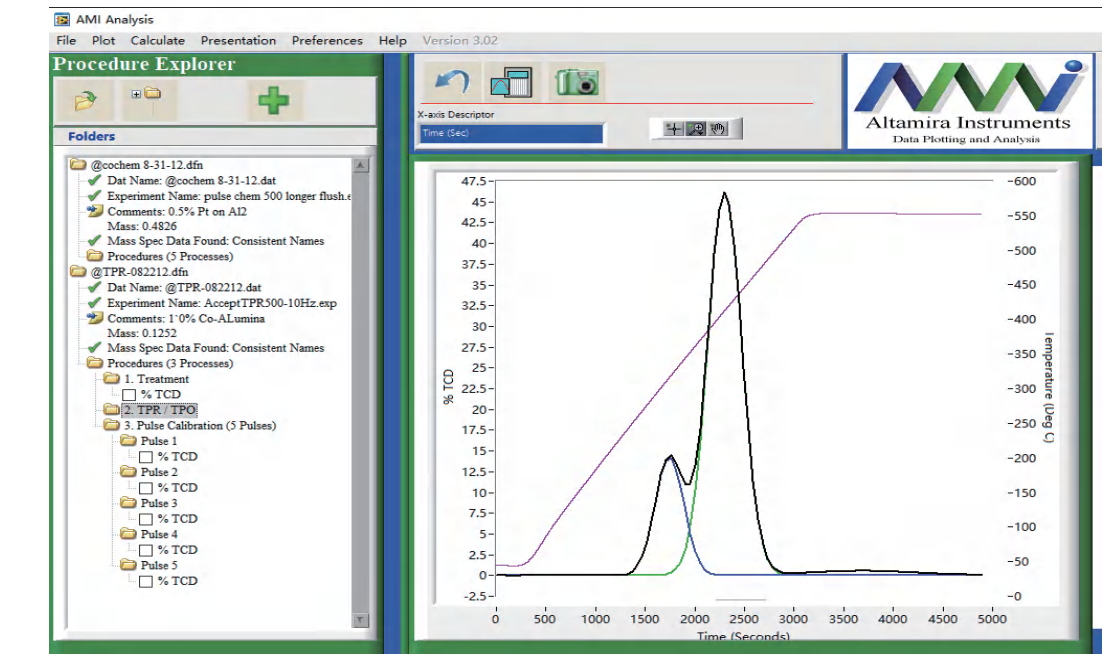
AMI Analysis
File Plot Calculate Presentation Preferences Help Version 3.02

Procedure Explorer

Folders

@cochem 8-31-12.dfn
Dat Name: @cochem 8-31-12.dat
Experiment Name: pulse chem 500 longer flush.e
Comments: 0.5% Pt on Al2
Mass: 0.4826
Mass Spec Data Found: Consistent Names
Procedures (5 Processes)
@TPR-082212.dfn
Dat Name: @TPR-082212.dat
Experiment Name: AcceptTPR500-10Hz.exp
Comments: 1`0% Co-ALumina
Mass: 0.1252
Mass Spec Data Found: Consistent Names
Procedures (3 Processes)
1. Treatment
% TCD
2. TPR / TPO
3. Pulse Calibration (5 Pulses)
Pulse 1
% TCD
Pulse 2
% TCD
Pulse 3
% TCD
Pulse 4
% TCD
Pulse 5
% TCD

X-axis Descriptor
Time (Sec)

Altamira Instruments
Data Plotting and Analysis

% TCD
47.5 45 42.5 40 37.5 35 32.5 30 27.5 25 22.5 20 17.5 15 12.5 10 7.5 5 2.5 0 -2.5

Temperature (Deg C)
600 550 500 450 400 350 300 250 200 150 100 50 0

0 500 1000 1500 2000 2500 3000 3500 4000 4500 5000
Time (Seconds)